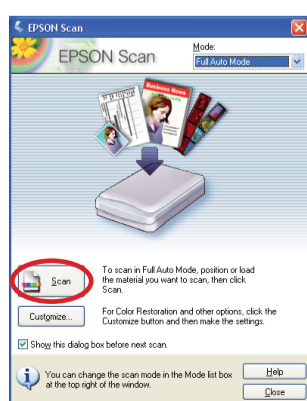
EPSON Scan

EPSON Scan

Mode:

Full Auto Mode

Business News

Scan

To scan in Full Auto Mode, position or load the material you want to scan, then click Scan.

Customize...

For Color Restoration and other options, click the Customize button and then make the settings.

Show this dialog box before next scan.

You can change the scan mode in the Mode list box at the top right of the window.

Help

Close